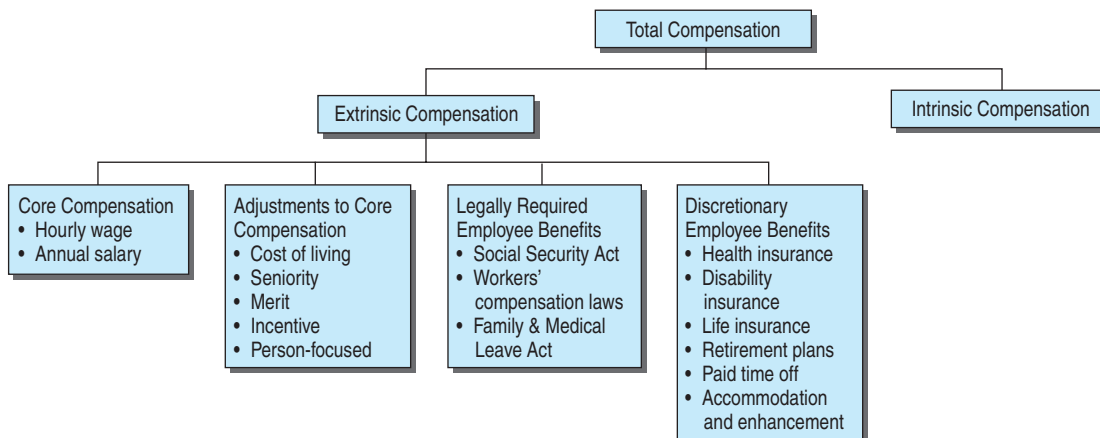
Total Compensation

Extrinsic Compensation

Intrinsic Compensation

Core Compensation
• Hourly wage
• Annual salary

Adjustments to Core Compensation
• Cost of living
• Seniority
• Merit
• Incentive
• Person-focused

Legally Required Employee Benefits
• Social Security Act
• Workers' compensation laws
• Family & Medical Leave Act

Discretionary Employee Benefits
• Health insurance
• Disability insurance
• Life insurance
• Retirement plans
• Paid time off
• Accommodation and enhancement